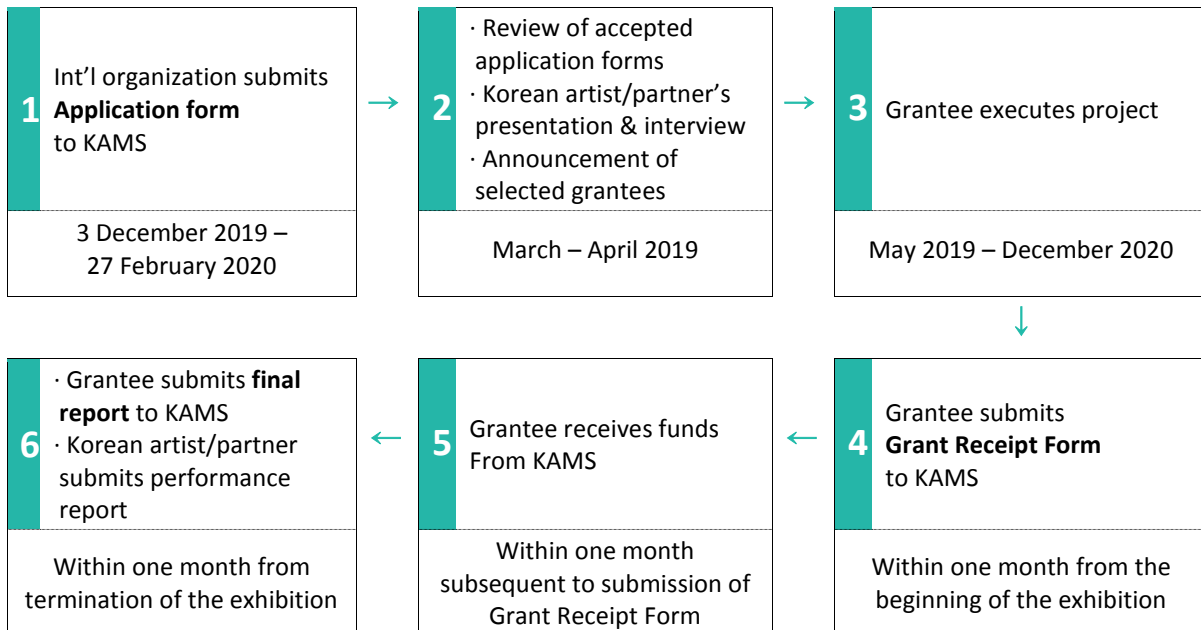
1
Int’l organization submits **Application form** to KAMS

3 December 2019 – 27 February 2020

→

2
· Review of accepted application forms
· Korean artist/partner’s presentation & interview
· Announcement of selected grantees

March – April 2019

→

3
Grantee executes project

May 2019 – December 2020

↓

4
Grantee submits **Grant Receipt Form** to KAMS

Within one month from the beginning of the exhibition

←

5
Grantee receives funds From KAMS

Within one month subsequent to submission of Grant Receipt Form

←

6
· Grantee submits **final report** to KAMS
· Korean artist/partner submits performance report

Within one month from termination of the exhibition